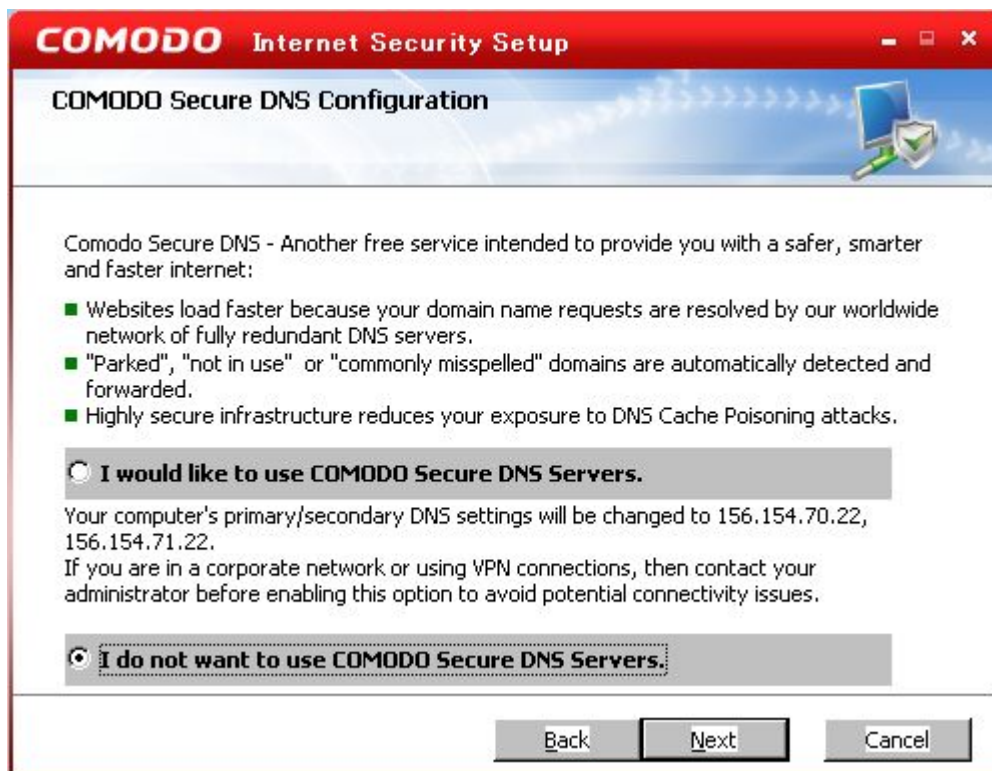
COMODO Internet Security Setup

COMODO Secure DNS Configuration

Comodo Secure DNS - Another free service intended to provide you with a safer, smarter and faster internet:

■ Websites load faster because your domain name requests are resolved by our worldwide network of fully redundant DNS servers.
■ "Parked", "not in use" or "commonly misspelled" domains are automatically detected and forwarded.
■ Highly secure infrastructure reduces your exposure to DNS Cache Poisoning attacks.

I would like to use COMODO Secure DNS Servers.

Your computer's primary/secondary DNS settings will be changed to 156.154.70.22, 156.154.71.22.
If you are in a corporate network or using VPN connections, then contact your administrator before enabling this option to avoid potential connectivity issues.

I do not want to use COMODO Secure DNS Servers.

Back Next Cancel